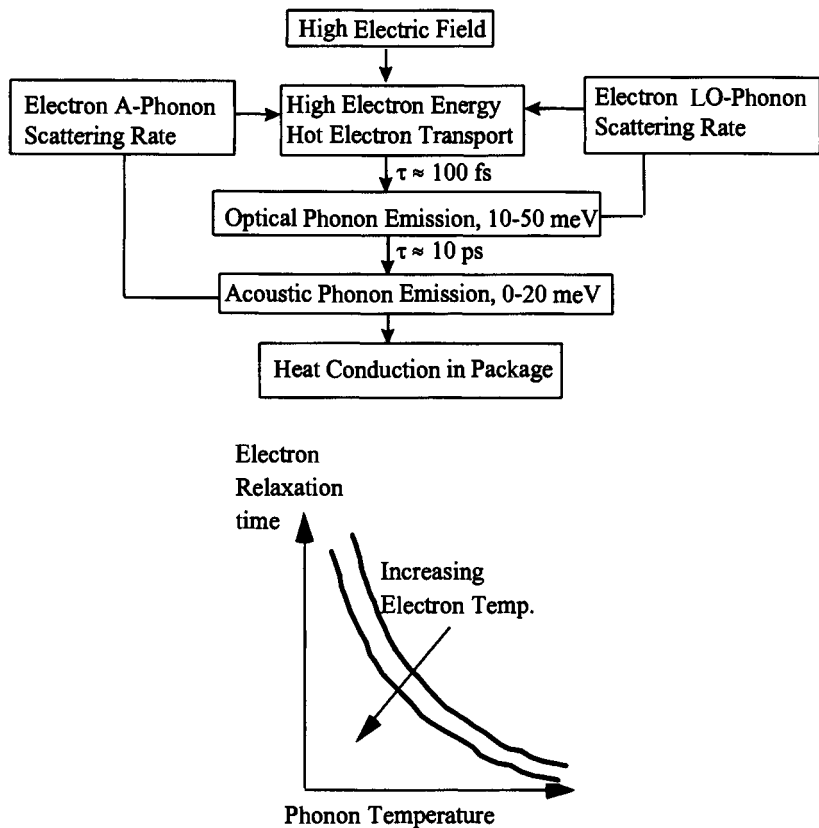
High Electric Field

Electron A-Phonon Scattering Rate

High Electron Energy Hot Electron Transport

Electron LO-Phonon Scattering Rate

$\tau \approx 100$ fs

Optical Phonon Emission, 10-50 meV

$\tau \approx 10$ ps

Acoustic Phonon Emission, 0-20 meV

Heat Conduction in Package

Electron Relaxation time

Increasing Electron Temp.

Phonon Temperature